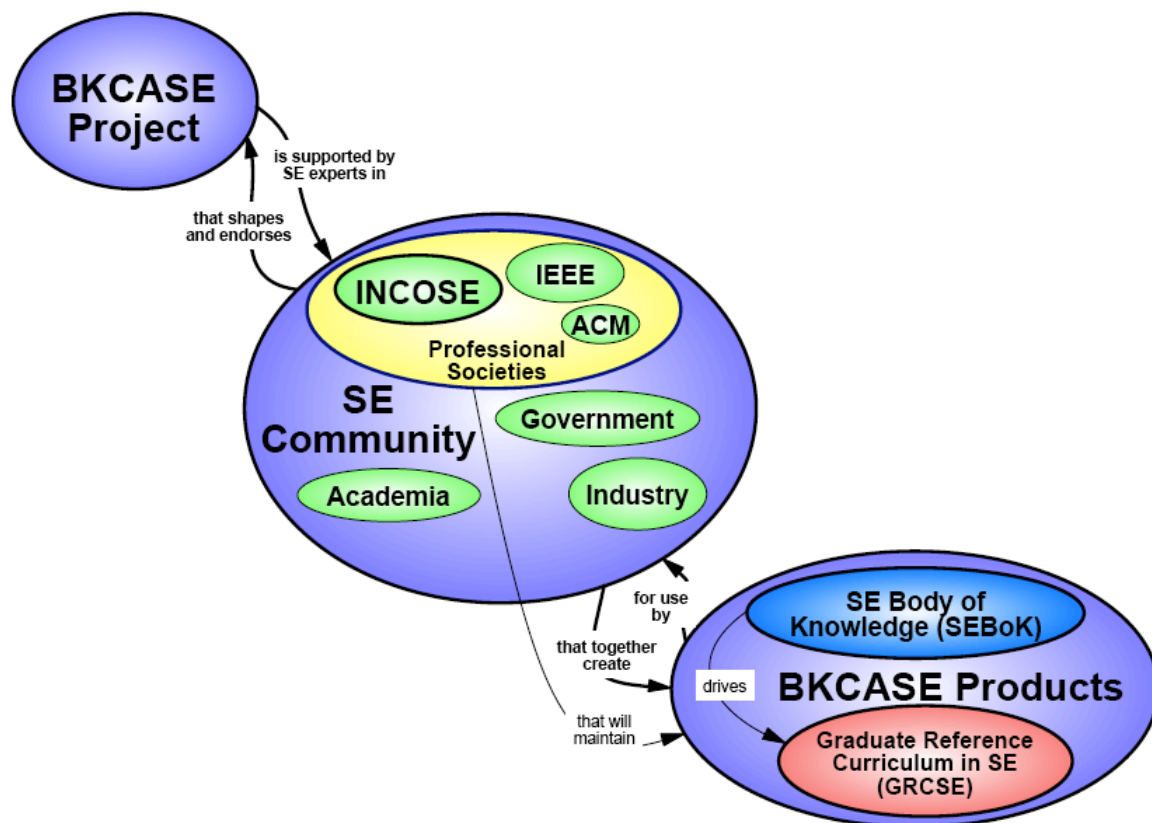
BKCASE Project

is supported by SE experts in

that shapes and endorses

INCOSE

IEEE

ACM

Professional Societies

SE Community

Government

Academia

Industry

for use by

that together create

that will maintain

SE Body of Knowledge (SEBoK)

drives

BKCASE Products

Graduate Reference Curriculum in SE (GRCSE)